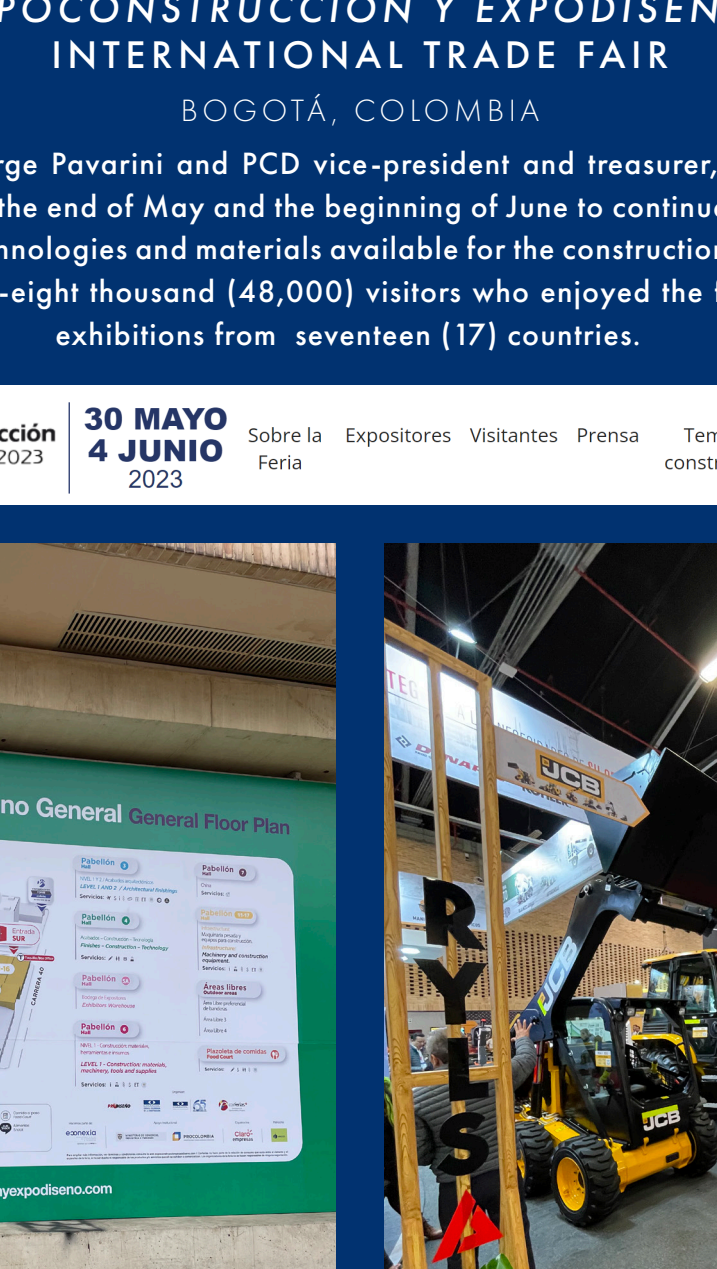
POCONSTRUCCION Y EXPODISEÑ
INTERNATIONAL TRADE FAIR

BOGOTÁ, COLOMBIA

rge Pavarini and PCD vice-president and treasurer, the end of May and the beginning of June to continu nnologies and materials available for the construction -eight thousand (48,000) visitors who enjoyed the exhibitions from seventeen (17) countries.

cción 2023 | 30 MAYO 4 JUNIO 2023 | Sobre la Feria | Expositores | Visitantes | Prensa | Tem constr

no General General Floor Plan

Pabellón 6 Hall

Pabellón 7 Hall

Pabellón 4 Hall

Pabellón Hall

Pabellón Hall

Áreas libres Outdoor areas

Pabellón 8 Hall

Plazoleta de comidas Food Court

Entrada SUR

CARRERA 40

Servicios:

ayexpodiseno.com

JCB

RYLS

JCB

JCB